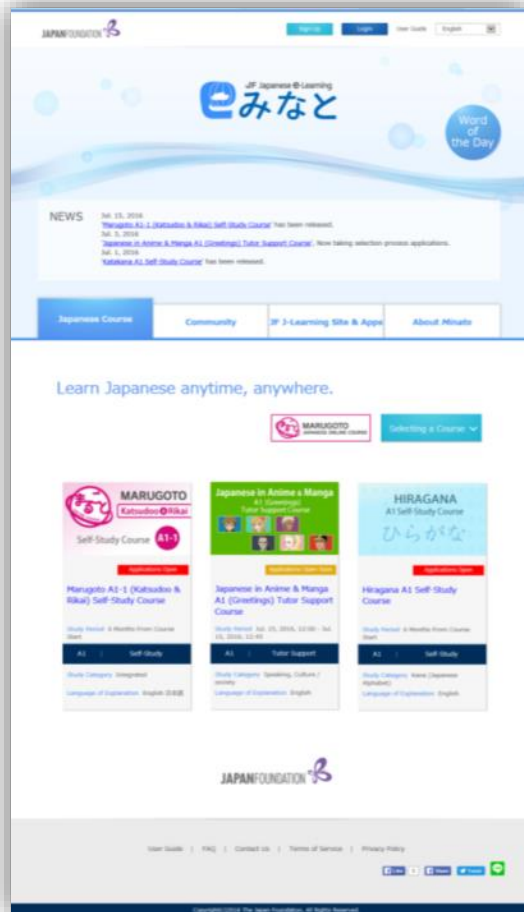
JAPANFOUNDATION

Sign Up Login User Guide English

JF Japanese e-Learning
みなと

Word of the Day

NEWS
Jul. 15, 2016
'Marugoto A1-1 (Katsudoo & Rikai) Self-Study Course' has been released.
Jul. 5, 2016
'Japanese in Anime & Manga A1 (Greetings) Tutor Support Course'. Now taking selection process applications.
Jul. 1, 2016
'Katakana A1 Self-Study Course' has been released.

Japanese Course | Community | JF J-Learning Site & Apps | About Minato

Learn Japanese anytime, anywhere.

MARUGOTO JAPANESE ONLINE COURSE

Selecting a Course

MARUGOTO
Katsudoo & Rikai
Self-Study Course A1-1
Applications Open
Marugoto A1-1 (Katsudoo & Rikai) Self-Study Course
Study Period: 6 Months From Course Start
A1 | Self-Study
Study Category: Integrated
Language of Explanation: English 日本語

Japanese in Anime & Manga
A1 (Greetings)
Tutor Support Course
Applications Open Now
Japanese in Anime & Manga A1 (Greetings) Tutor Support Course
Study Period: Jul. 15, 2016, 12:00 - Jul. 22, 2016, 12:00
A1 | Tutor Support
Study Category: Speaking, Culture / society
Language of Explanation: English

HIRAGANA
A1 Self-Study Course
ひらがな
Applications Open
Hiragana A1 Self-Study Course
Study Period: 6 Months From Course Start
A1 | Self-Study
Study Category: Kana (Japanese Alphabet)
Language of Explanation: English

JAPANFOUNDATION

User Guide | FAQ | Contact Us | Terms of Service | Privacy Policy

Like Share Tweet

Copyright©2016 The Japan Foundation. All Rights Reserved.